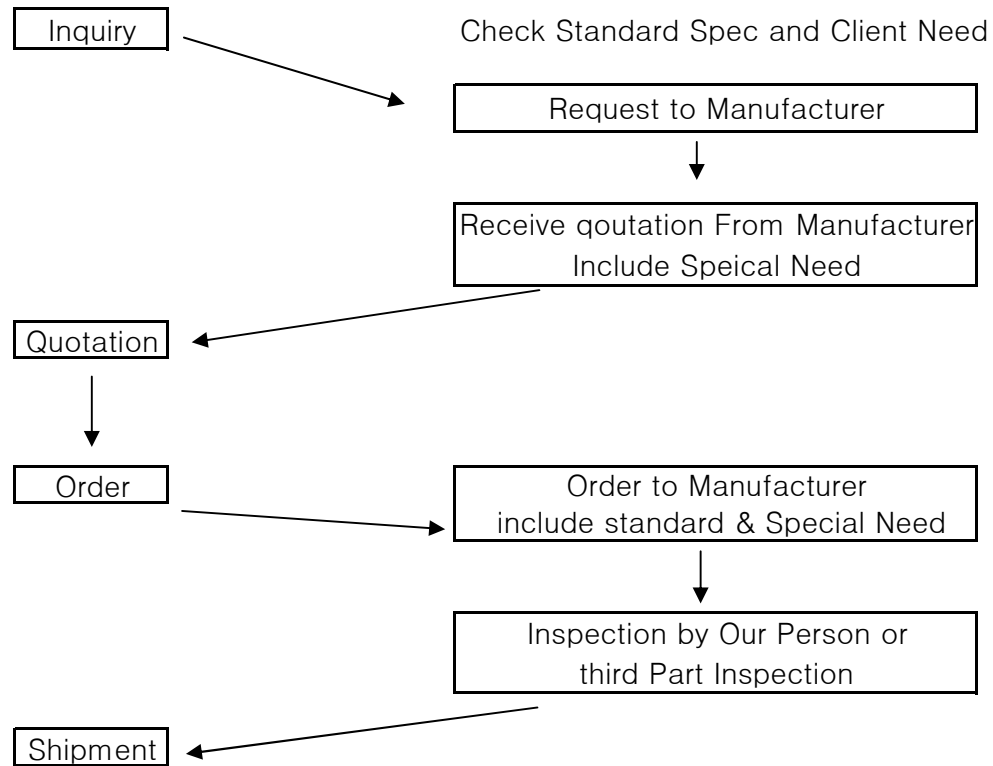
Inquiry

Check Standard Spec and Client Need

Request to Manufacturer

Receive qoutation From Manufacturer Include Speical Need

Quotation

Order

Order to Manufacturer include standard & Special Need

Inspection by Our Person or third Part Inspection

Shipment